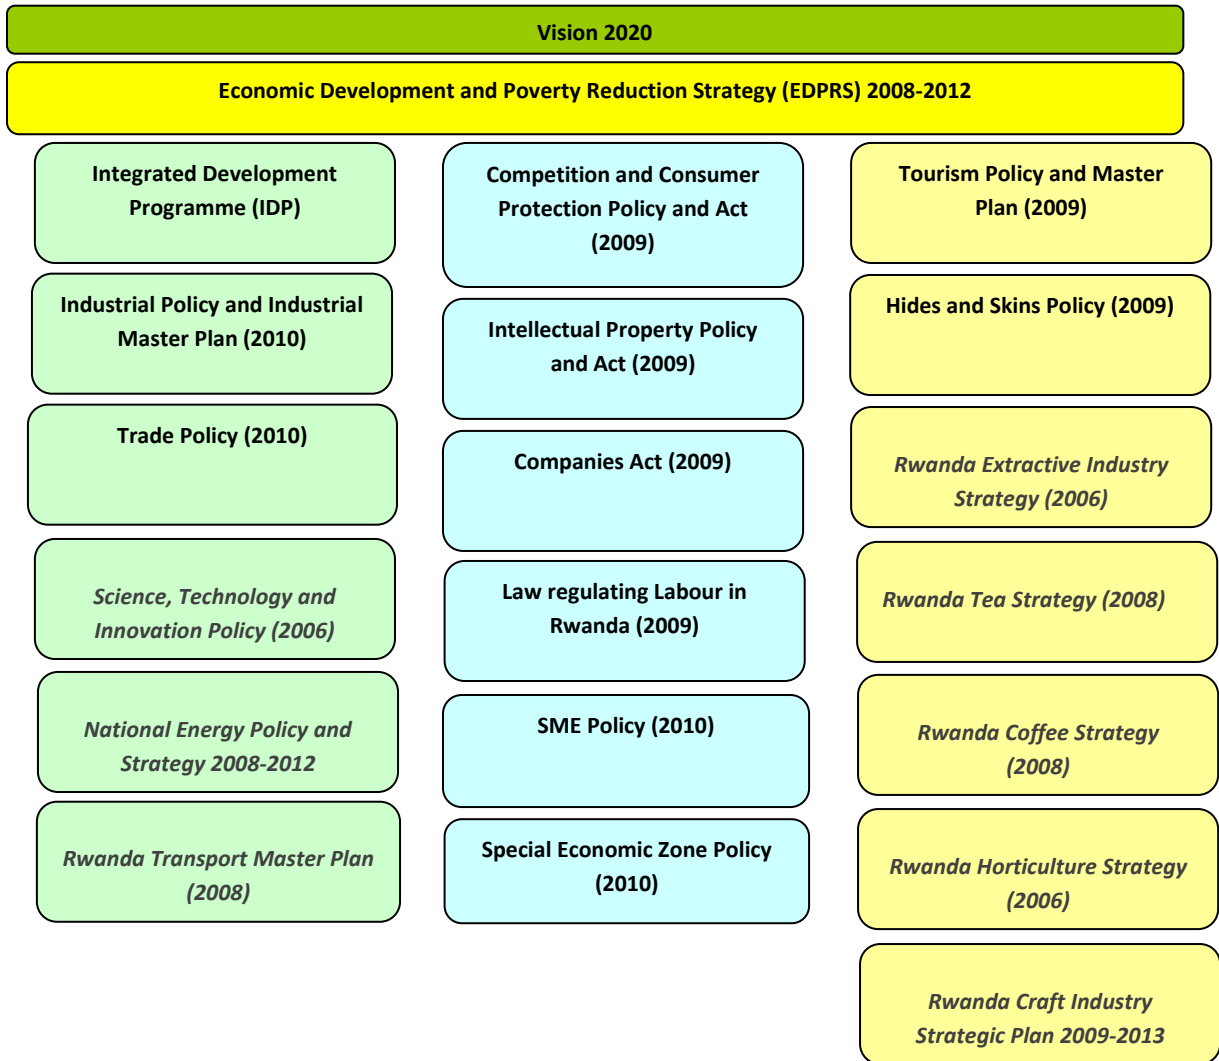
Vision 2020

Economic Development and Poverty Reduction Strategy (EDPRS) 2008-2012

Integrated Development Programme (IDP)

Industrial Policy and Industrial Master Plan (2010)

Trade Policy (2010)

Science, Technology and Innovation Policy (2006)

National Energy Policy and Strategy 2008-2012

Rwanda Transport Master Plan (2008)

Competition and Consumer Protection Policy and Act (2009)

Intellectual Property Policy and Act (2009)

Companies Act (2009)

Law regulating Labour in Rwanda (2009)

SME Policy (2010)

Special Economic Zone Policy (2010)

Tourism Policy and Master Plan (2009)

Hides and Skins Policy (2009)

Rwanda Extractive Industry Strategy (2006)

Rwanda Tea Strategy (2008)

Rwanda Coffee Strategy (2008)

Rwanda Horticulture Strategy (2006)

Rwanda Craft Industry Strategic Plan 2009-2013